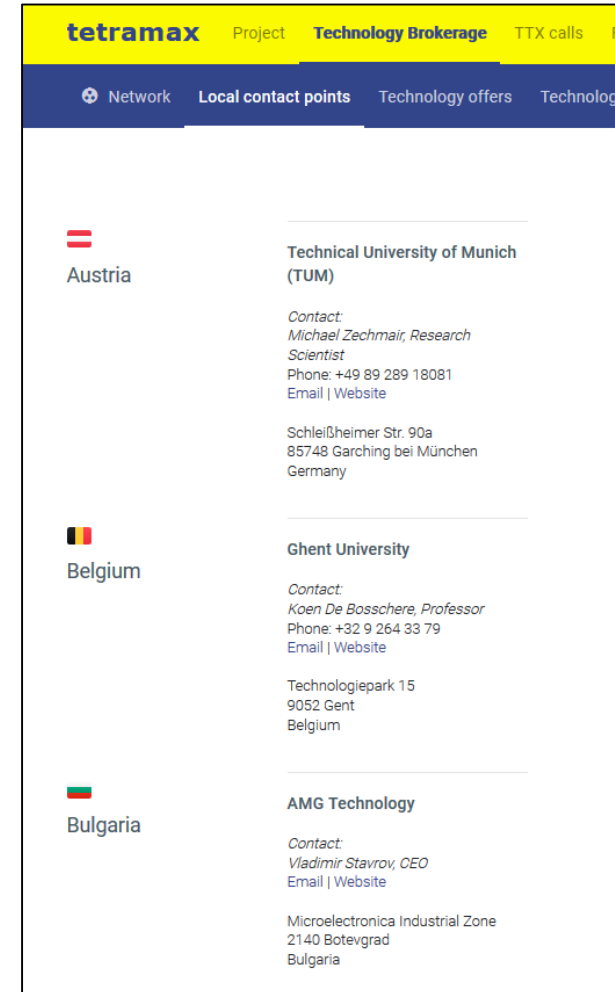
tetramax Project Technology Brokerage TTX calls

Network Local contact points Technology offers Technolog

Austria

Technical University of Munich (TUM)

Contact:
Michael Zechmair, Research Scientist
Phone: +49 89 289 18081
Email | Website

Schleißheimer Str. 90a
85748 Garching bei München
Germany

Belgium

Ghent University

Contact:
Koen De Bosschere, Professor
Phone: +32 9 264 33 79
Email | Website

Technologiepark 15
9052 Gent
Belgium

Bulgaria

AMG Technology

Contact:
Vladimir Stavrov, CEO
Email | Website

Microelectronica Industrial Zone
2140 Botevgrad
Bulgaria